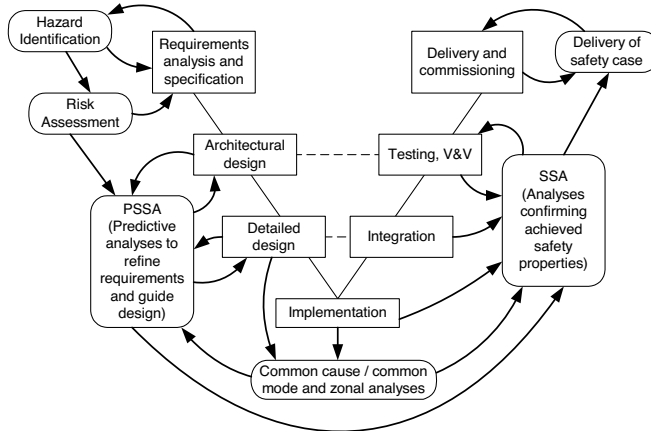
Hazard Identification

Requirements analysis and specification

Risk Assessment

Delivery and commissioning

Delivery of safety case

Architectural design

Testing, V&V

PSSA (Predictive analyses to refine requirements and guide design)

Detailed design

Integration

SSA (Analyses confirming achieved safety properties)

Implementation

Common cause / common mode and zonal analyses